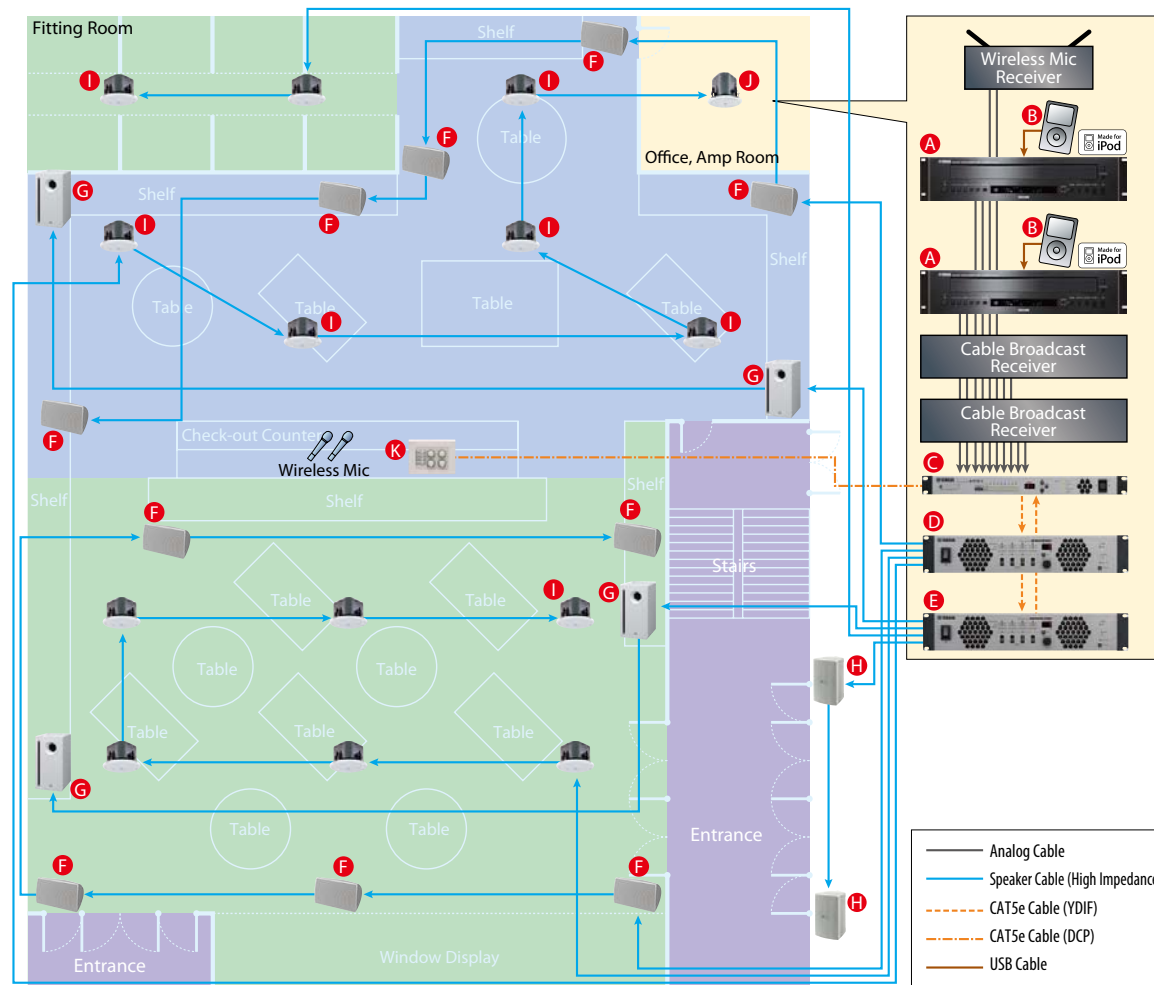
Fitting Room

Shelf

F

I

I

I

J

Table

Office, Amp Room

F

F

G

Shelf

F

I

I

F

Shelf

Table

Table

Table

Table

I

I

I

G

F

Check-out Counter

K

Wireless Mic

Shelf

Shelf

Shelf

F

F

Table

Table

I

G

Stairs

Table

Table

Table

Table

Table

H

G

Table

Table

Entrance

F

F

F

H

Entrance

Window Display

Wireless Mic Receiver

B

Made for iPod

A

B

Made for iPod

A

Cable Broadcast Receiver

Cable Broadcast Receiver

C

D

E

Analog Cable

Speaker Cable (High Impedanc

CAT5e Cable (YDIF)

CAT5e Cable (DCP)

USB Cable